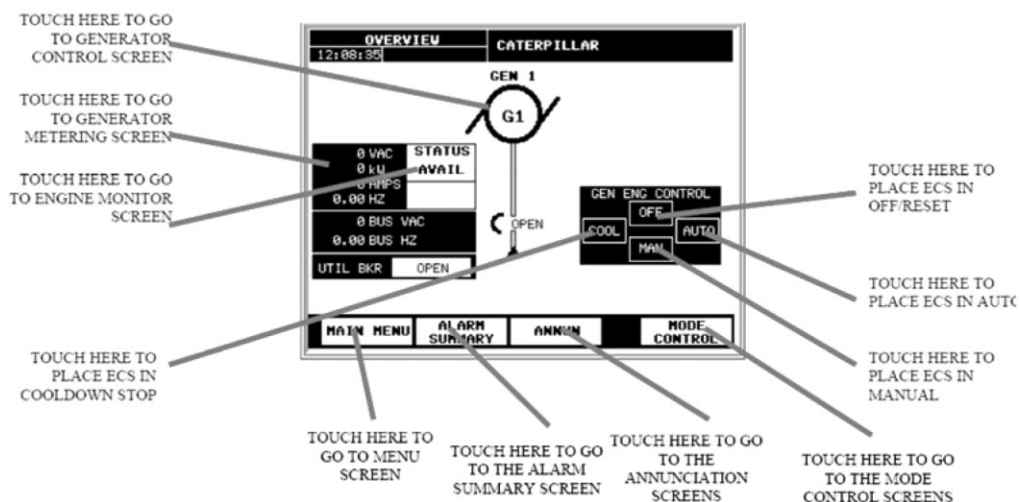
TOUCH HERE TO GO TO GENERATOR CONTROL SCREEN

TOUCH HERE TO GO TO GENERATOR METERING SCREEN

TOUCH HERE TO GO TO ENGINE MONITOR SCREEN

OVERVIEW
12:08:35
CATERPILLAR

GEN 1
G1

0 VAC
0 kW
0 AMPS
0.00 HZ
STATUS
AVAIL

0 BUS VAC
0.00 BUS HZ

UTIL BKR OPEN

OPEN

GEN ENG CONTROL
OFF
COOL
AUTO
MAN

TOUCH HERE TO PLACE ECS IN OFF/RESET

TOUCH HERE TO PLACE ECS IN AUTO

MAIN MENU
ALARM SUMMARY
ANNUN
MODE CONTROL

TOUCH HERE TO PLACE ECS IN COOLDOWN STOP

TOUCH HERE TO PLACE ECS IN MANUAL

TOUCH HERE TO GO TO MENU SCREEN

TOUCH HERE TO GO TO THE ALARM SUMMARY SCREEN

TOUCH HERE TO GO TO THE ANNUNCIATION SCREENS

TOUCH HERE TO GO TO THE MODE CONTROL SCREENS